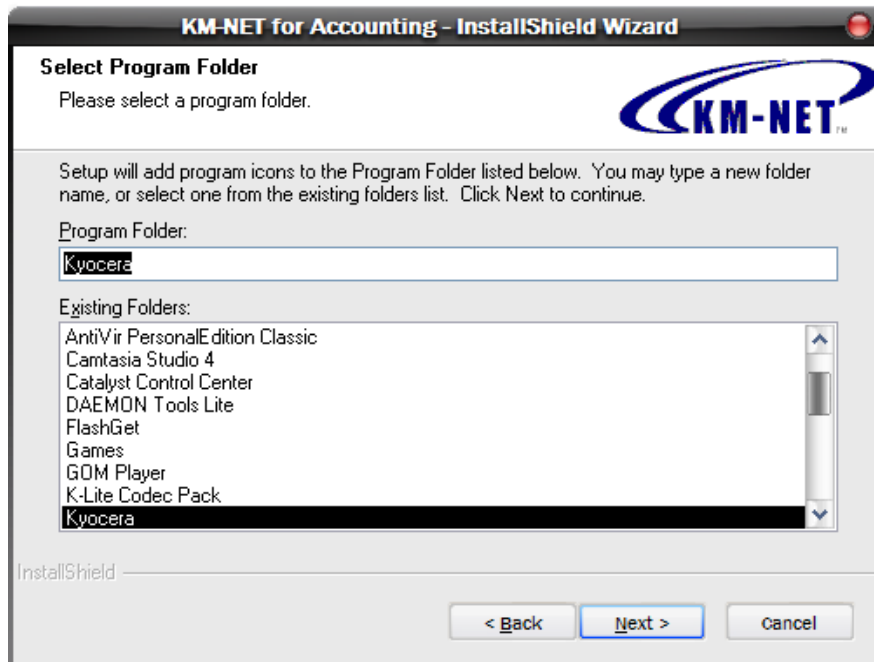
KM-NET for Accounting - InstallShield Wizard

Select Program Folder

Please select a program folder.

KM-NET

Setup will add program icons to the Program Folder listed below. You may type a new folder name, or select one from the existing folders list. Click Next to continue.

Program Folder:

Kyocera

Existing Folders:

AntiVir PersonalEdition Classic
Camtasia Studio 4
Catalyst Control Center
DAEMON Tools Lite
FlashGet
Games
GOM Player
K-Lite Codec Pack
Kyocera

InstallShield

< Back

Next >

Cancel